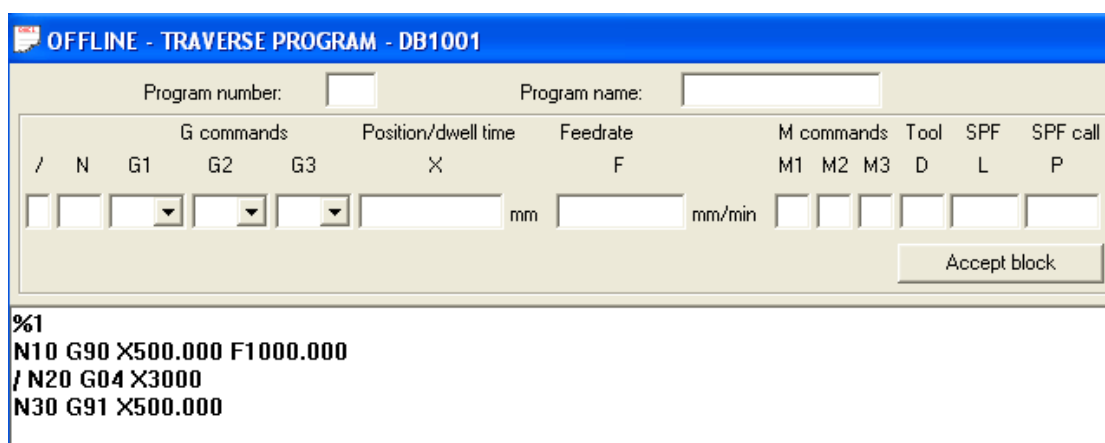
OFFLINE - TRAVERSE PROGRAM - DB1001

Program number:

Program name:

G commands

Position/dwell time

Feedrate

M commands

Tool

SPF

SPF call

/

N

G1

G2

G3

X

F

M1

M2

M3

D

L

P

mm

mm/min

Accept block

%1
N10 G90 X500.000 F1000.000
/ N20 G04 X3000
N30 G91 X500.000